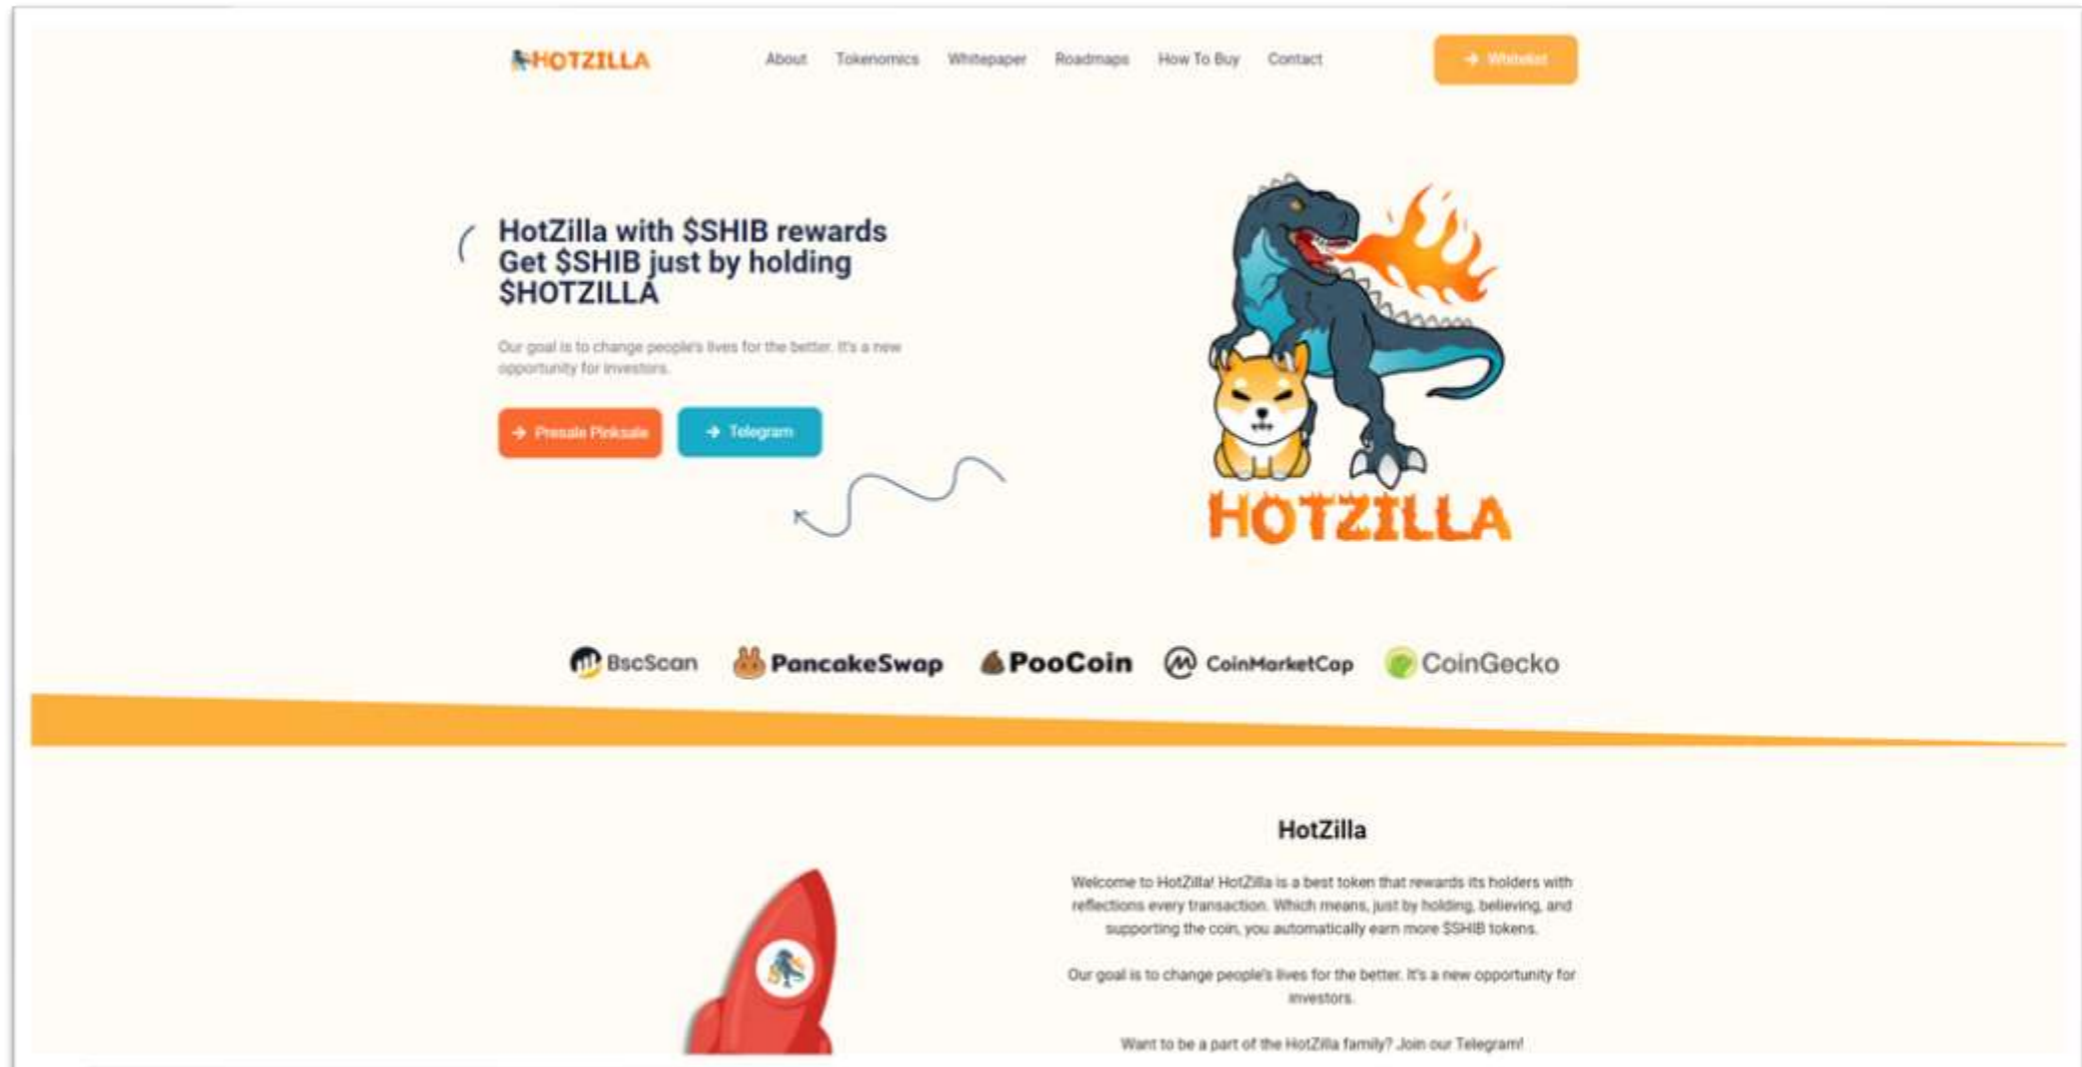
HOTZILLA

About Tokenomics Whitepaper Roadmaps How To Buy Contact

Whitelist

HotZilla with $SHIB rewards Get $SHIB just by holding $HOTZILLA

Our goal is to change people's lives for the better. It's a new opportunity for investors.

Presale Pinksale Telegram

HOTZILLA

BscScan PancakeSwap PooCoin CoinMarketCap CoinGecko

HotZilla

Welcome to HotZilla! HotZilla is a best token that rewards its holders with reflections every transaction. Which means, just by holding, believing, and supporting the coin, you automatically earn more $SHIB tokens.

Our goal is to change people's lives for the better. It's a new opportunity for investors.

Want to be a part of the HotZilla family? Join our Telegram!